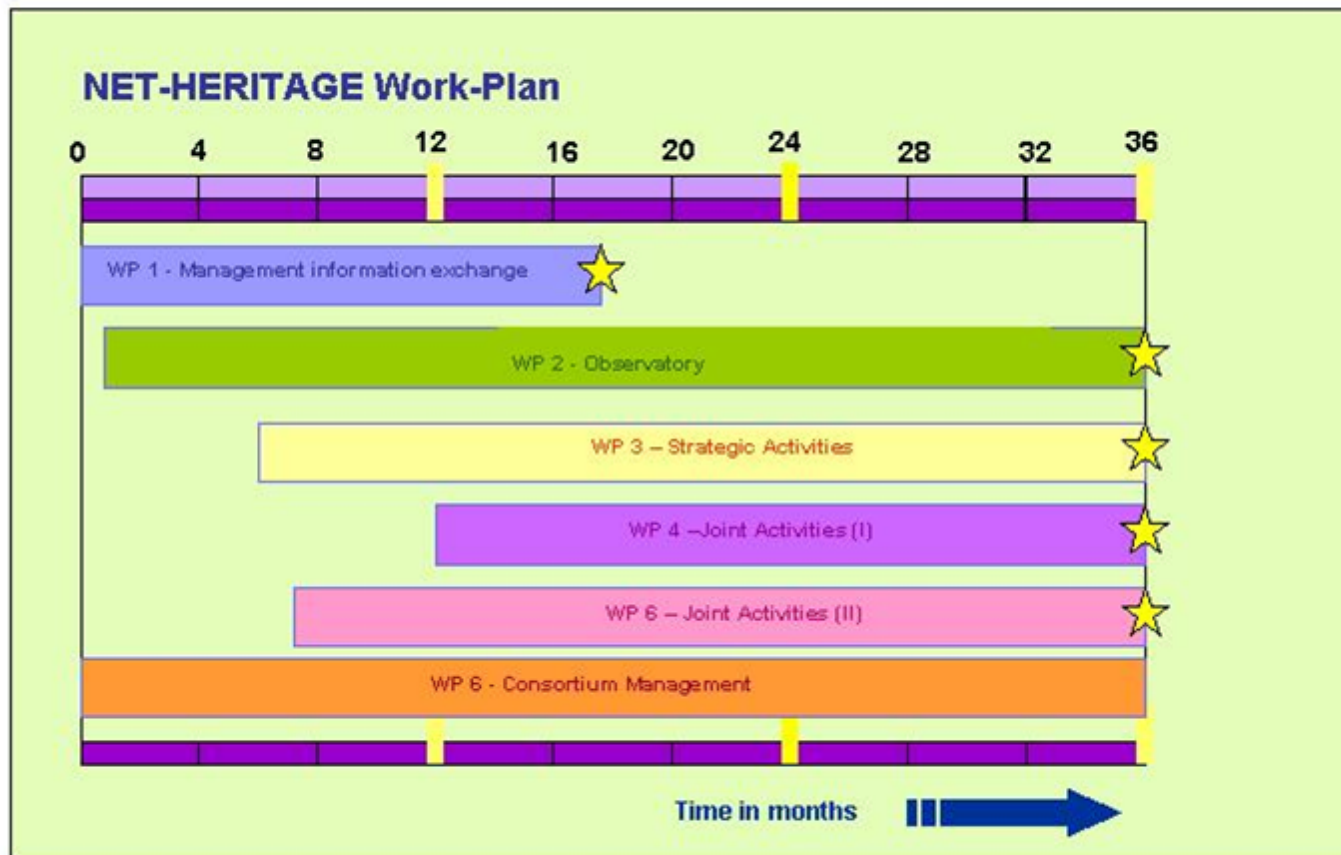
NET-HERITAGE Work-Plan

0 4 8 12 16 20 24 28 32 36

WP 1 - Management information exchange

WP 2 - Observatory

WP 3 – Strategic Activities

WP 4 –Joint Activities (I)

WP 6 – Joint Activities (II)

WP 6 - Consortium Management

Time in months